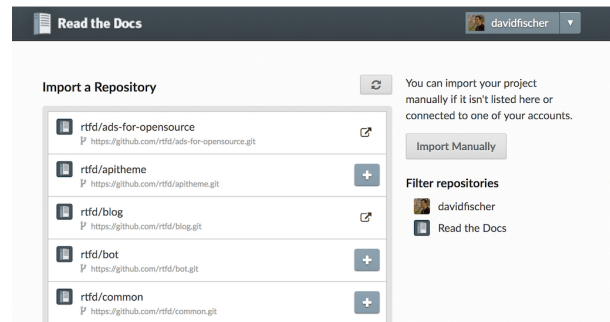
Read the Docs

davidfischer

Import a Repository

rtfd/ads-for-opensource
https://github.com/rtfd/ads-for-opensource.git

rtfd/apitheme
https://github.com/rtfd/apitheme.git

rtfd/blog
https://github.com/rtfd/blog.git

rtfd/bot
https://github.com/rtfd/bot.git

rtfd/common
https://github.com/rtfd/common.git

You can import your project manually if it isn't listed here or connected to one of your accounts.

Import Manually

Filter repositories

davidfischer

Read the Docs